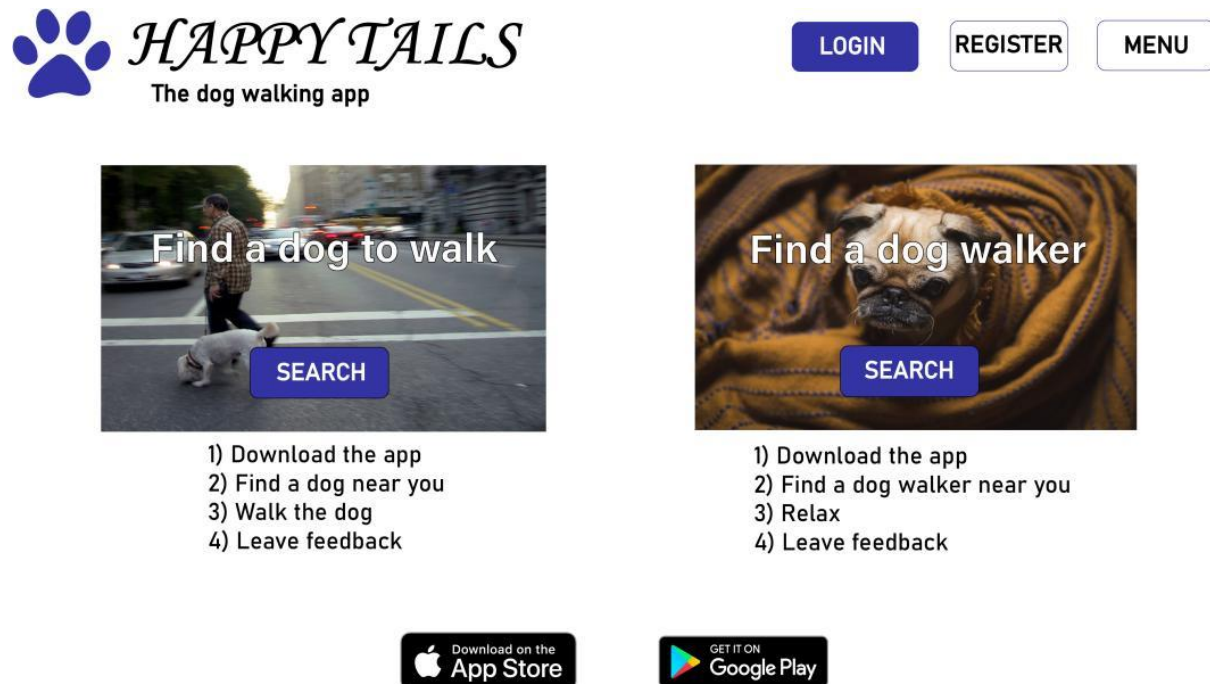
HAPPY TAILS
The dog walking app

LOGIN
REGISTER
MENU

Find a dog to walk
SEARCH

1) Download the app
2) Find a dog near you
3) Walk the dog
4) Leave feedback

Find a dog walker
SEARCH

1) Download the app
2) Find a dog walker near you
3) Relax
4) Leave feedback

Download on the App Store
GET IT ON Google Play